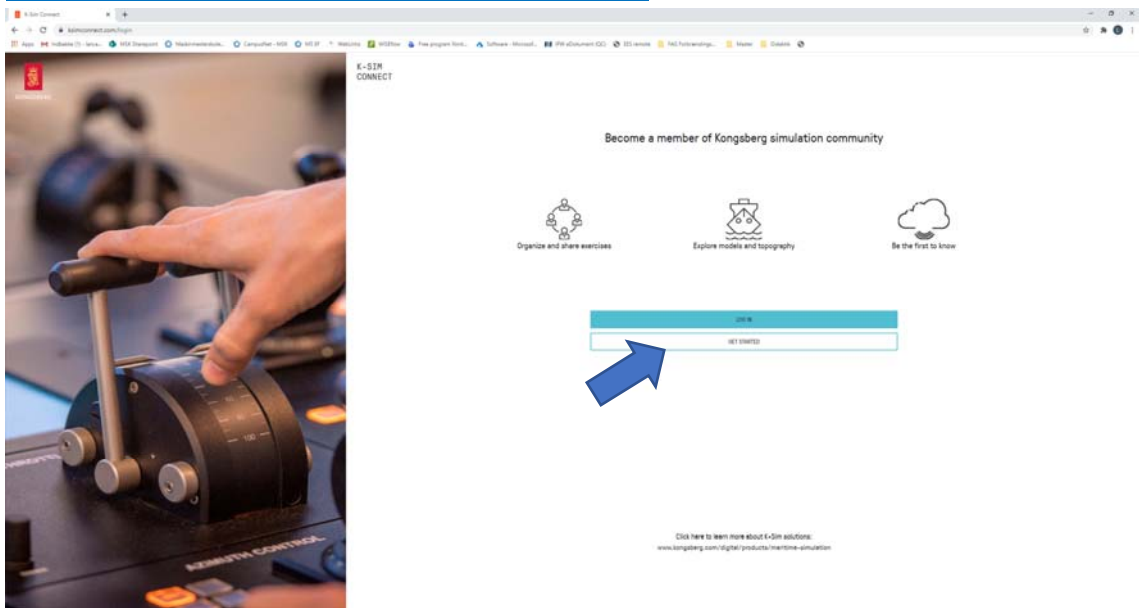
K-Sim Connect

kcimconnect.com/login

K-SIM
CONNECT

Become a member of Kongsberg simulation community

Organize and share exercises

Explore models and topography

Be the first to know

LOG IN

GET STARTED

AZIMUTH CONTROL

Click here to learn more about K-Sim solutions:
www.kongsberg.com/digital/products/maritime-simulation